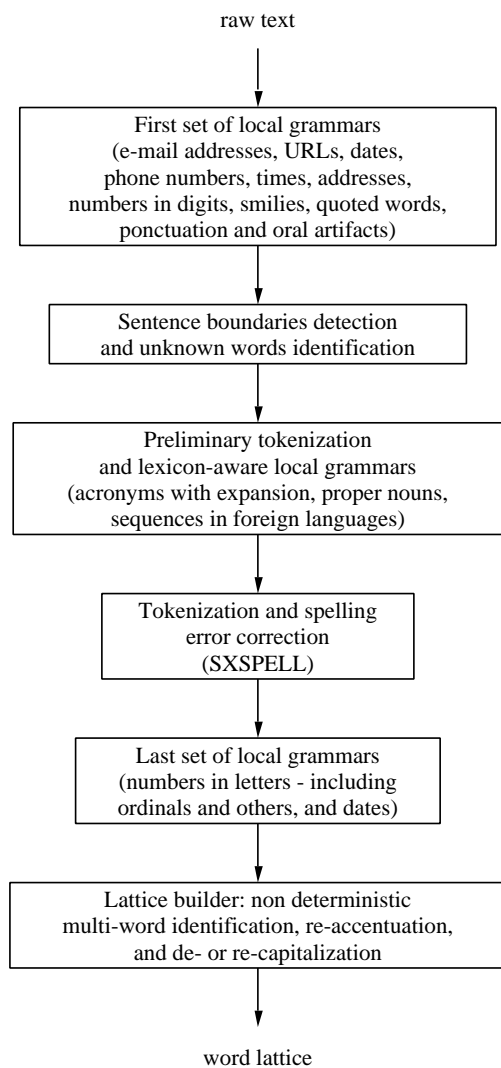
raw text

First set of local grammars (e-mail addresses, URLs, dates, phone numbers, times, addresses, numbers in digits, smilies, quoted words, ponctuation and oral artifacts)

Sentence boundaries detection and unknown words identification

Preliminary tokenization and lexicon-aware local grammars (acronyms with expansion, proper nouns, sequences in foreign languages)

Tokenization and spelling error correction (SXSPELL)

Last set of local grammars (numbers in letters - including ordinals and others, and dates)

Lattice builder: non deterministic multi-word identification, re-accentuation, and de- or re-capitalization

word lattice